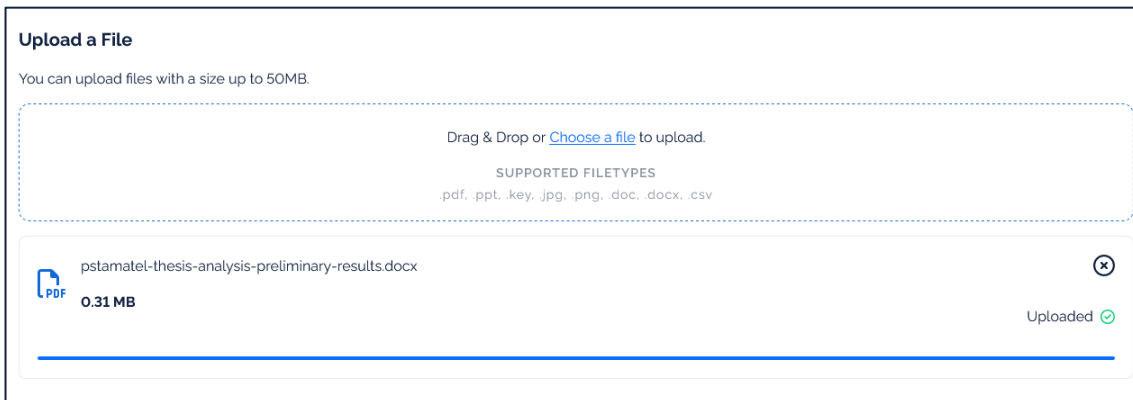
Upload a File

You can upload files with a size up to 50MB.

Drag & Drop or Choose a file to upload.

SUPPORTED FILETYPES

.pdf, .ppt, .key, .jpg, .png, .doc, .docx, .csv

PDF

pstamatel-thesis-analysis-preliminary-results.docx

0.31 MB

Uploaded